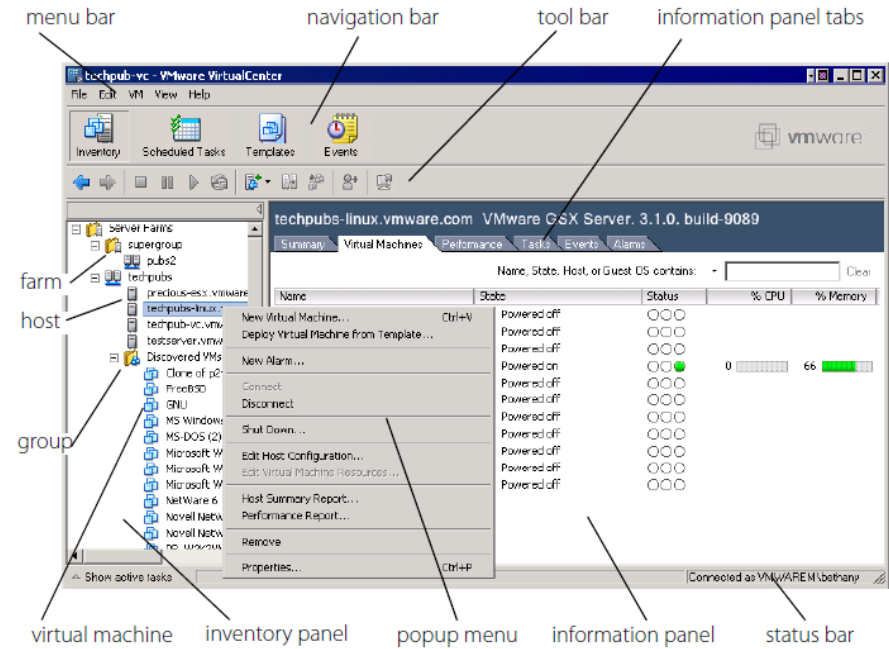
menu bar

navigation bar

tool bar

information panel tabs

techpub-vc - VMware VirtualCenter

File Edit VM View Help

Inventory Scheduled Tasks Templates Events

vmware

Server Farms
supergroup
pubs2
techpubs
precious-esx.vmware
techpubs-linux.v
techpub-vc.vmw
testserver.vmw
Discovered VMs
Clone of p2
FreeBSD
GNU
MS Window
MS-DOS (2)
Microsoft W
Microsoft W
Microsoft W
NetWare 6
Novell Netw
Novell Netw
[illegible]

farm

host

group

techpubs-linux.vmware.com VMware GSX Server, 3.1.0, build-9089

Summary Virtual Machines Performance Tasks Events Alarms

Name, State, Host, or Guest OS contains: Clear

| Name | State | Status | % CPU | % Memory |
|---|---|---|---|---|
| | Powered off | | | |
| | Powered off | | | |
| | Powered off | | | |
| | Powered on | | 0 | 66 |
| | Powered off | | | |
| | Powered off | | | |
| | Powered off | | | |
| | Powered off | | | |
| | Powered off | | | |
| | Powered off | | | |
| | Powered off | | | |

New Virtual Machine... Ctrl+V
Deploy Virtual Machine from Template...
New Alarm...
Connect
Disconnect
Shut Down...
Edit Host Configuration...
Edit Virtual Machine Resources...
Host Summary Report...
Performance Report...
Remove
Properties... Ctrl+P

Show active tasks

Connected as VMWAREM\bethany

virtual machine

inventory panel

popup menu

information panel

status bar